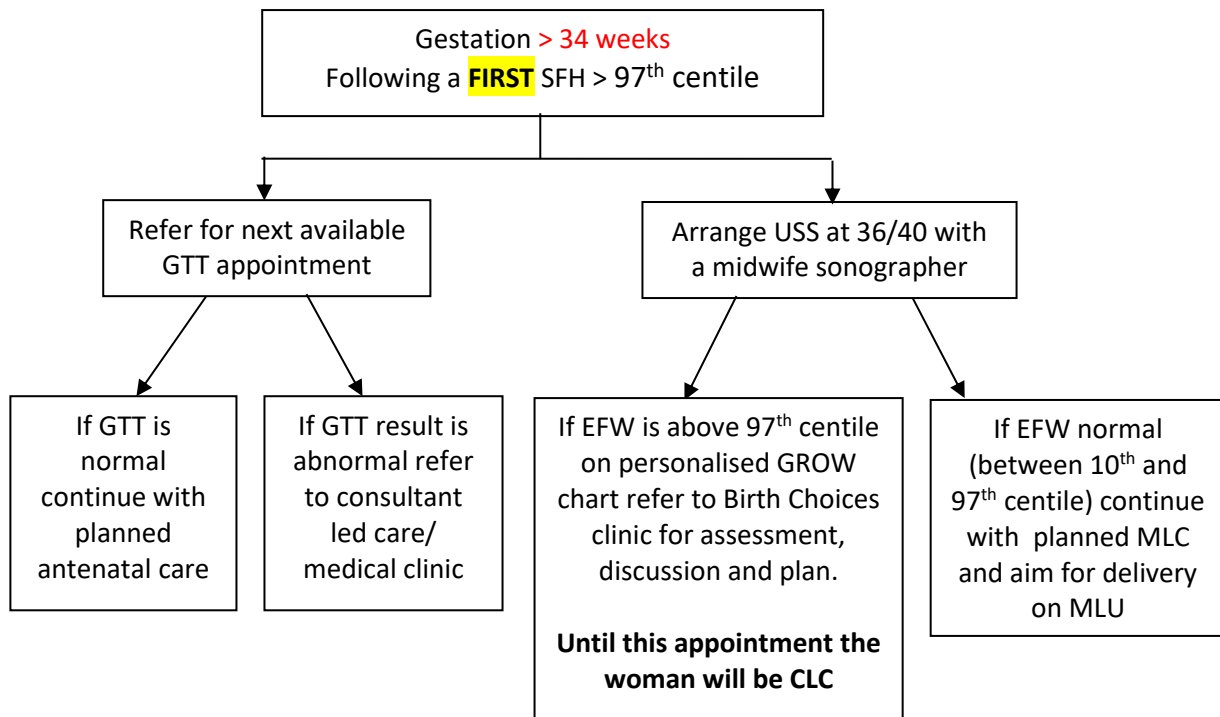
Gestation > 34 weeks
Following a **FIRST** SFH > 97$^{th}$ centile

Refer for next available GTT appointment

Arrange USS at 36/40 with a midwife sonographer

If GTT is normal continue with planned antenatal care

If GTT result is abnormal refer to consultant led care/ medical clinic

If EFW is above 97$^{th}$ centile on personalised GROW chart refer to Birth Choices clinic for assessment, discussion and plan.

**Until this appointment the woman will be CLC**

If EFW normal (between 10$^{th}$ and 97$^{th}$ centile) continue with planned MLC and aim for delivery on MLU